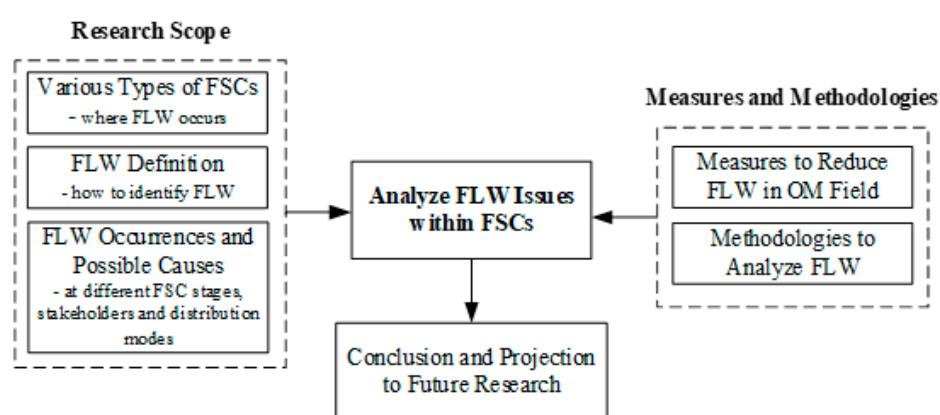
Research Scope

Various Types of FSCs
- where FLW occurs

FLW Definition
- how to identify FLW

FLW Occurrences and Possible Causes
- at different FSC stages, stakeholders and distribution modes

Analyze FLW Issues within FSCs

Measures and Methodologies

Measures to Reduce FLW in OM Field

Methodologies to Analyze FLW

Conclusion and Projection to Future Research